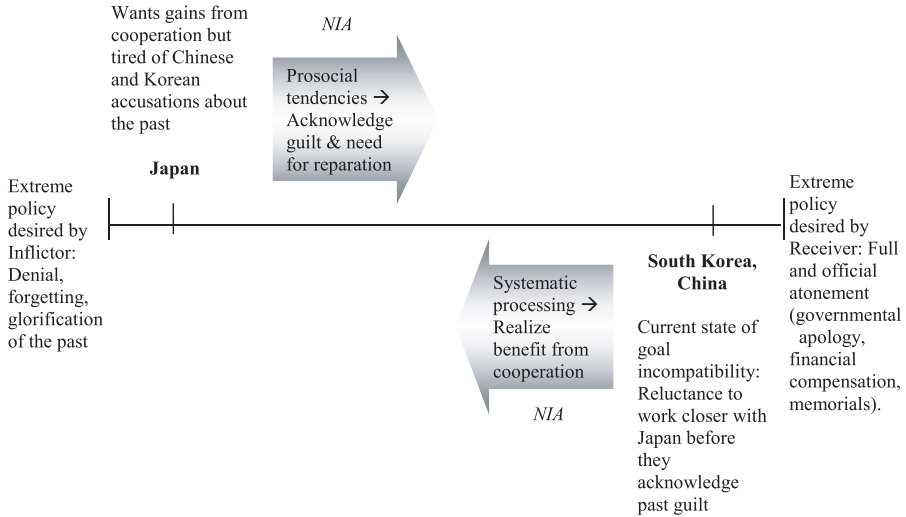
Wants gains from cooperation but tired of Chinese and Korean accusations about the past

NIA

Prosocial tendencies → Acknowledge guilt & need for reparation

Japan

Extreme policy desired by Inflictor: Denial, forgetting, glorification of the past

Extreme policy desired by Receiver: Full and official atonement (governmental apology, financial compensation, memorials).

Systematic processing → Realize benefit from cooperation

NIA

South Korea, China

Current state of goal incompatibility: Reluctance to work closer with Japan before they acknowledge past guilt